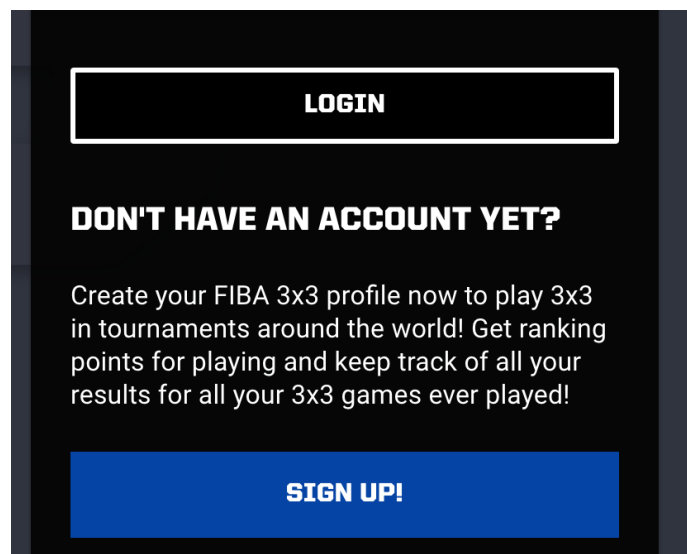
LOGIN

DON'T HAVE AN ACCOUNT YET?

Create your FIBA 3x3 profile now to play 3x3 in tournaments around the world! Get ranking points for playing and keep track of all your results for all your 3x3 games ever played!

SIGN UP!